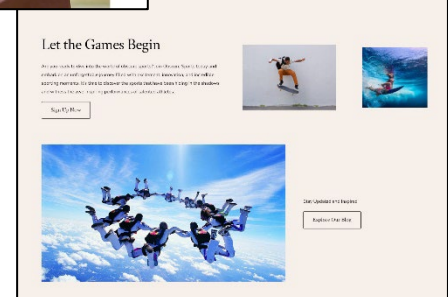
Let the Games Begin

Are you ready to dive into the world of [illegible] sports? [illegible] Sports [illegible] and embark on an unforgettable journey filled with excitement, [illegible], and heart-racing moments. It's time to discover the sports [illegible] doesn't keep the shadows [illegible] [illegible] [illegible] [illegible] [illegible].

Sign Up Now

Get Updated and Inspired

Explore Our Site